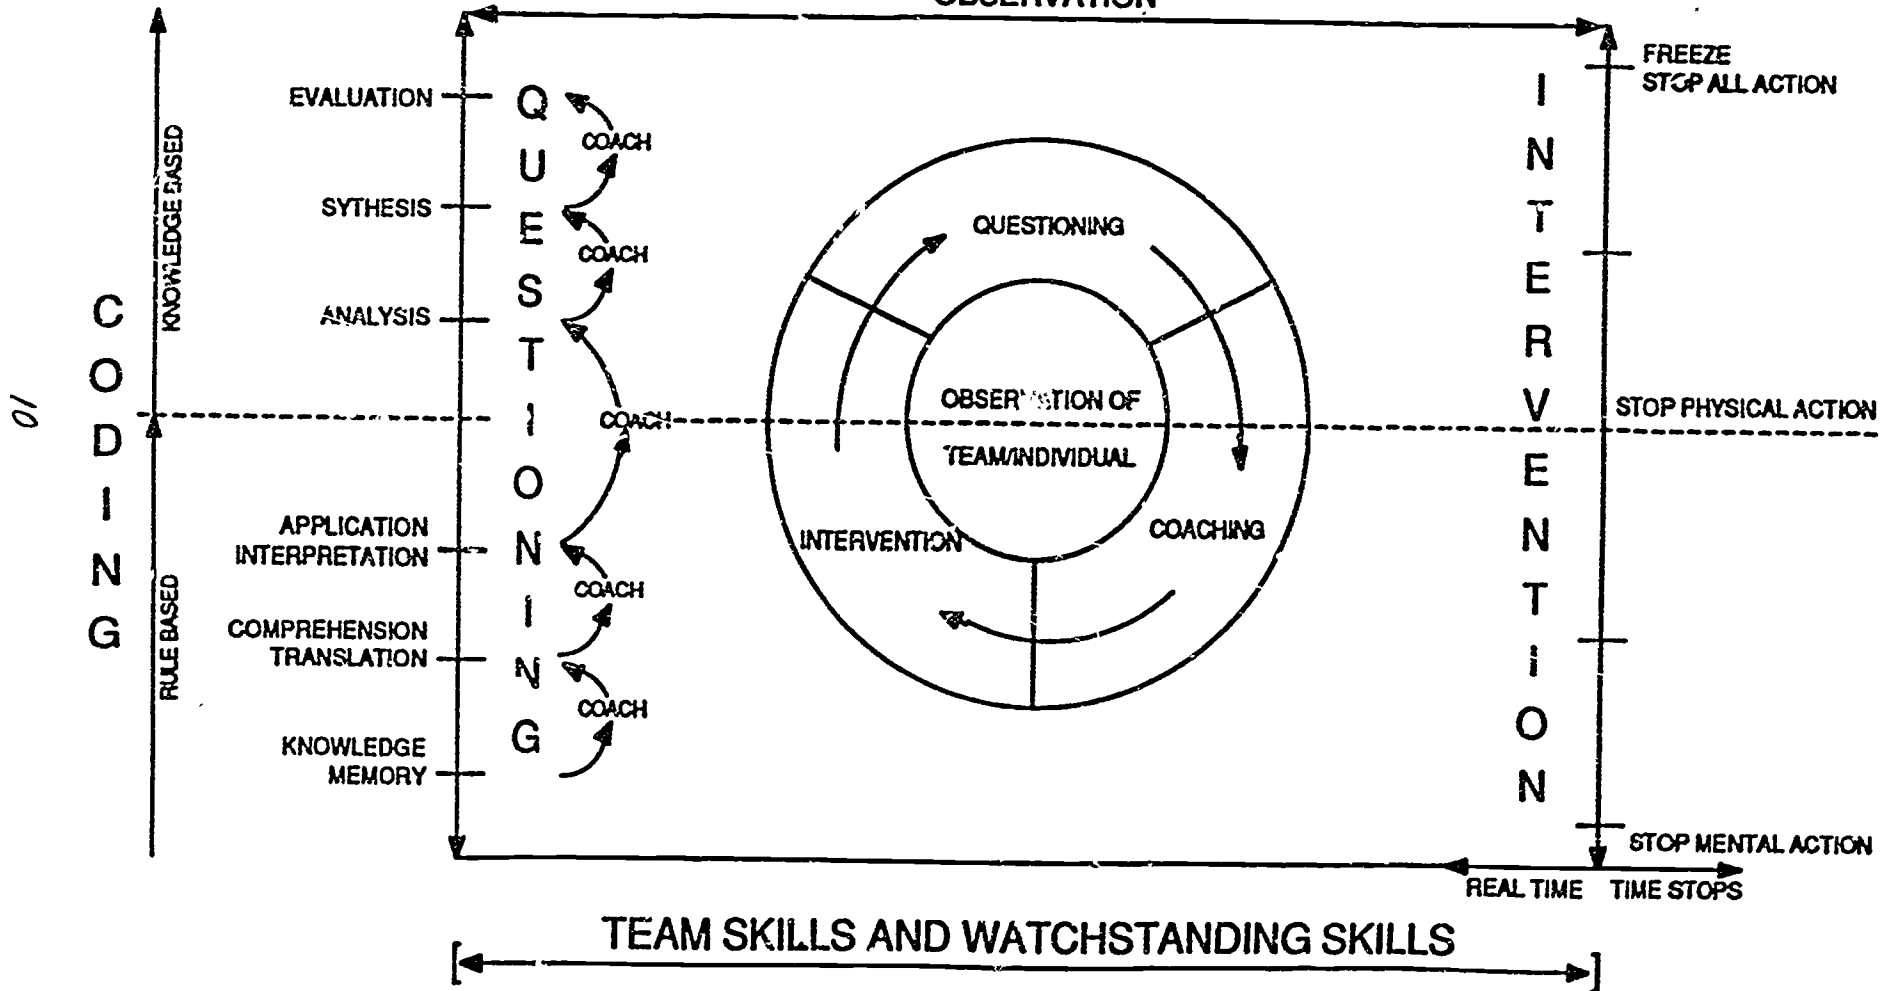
OBSERVATION

10

CODING

KNOWLEDGE BASED

RULE BASED

EVALUATION

SYTHESIS

ANALYSIS

APPLICATION INTERPRETATION

COMPREHENSION TRANSLATION

KNOWLEDGE MEMORY

QUESTIONING

COACH

COACH

COACH

COACH

COACH

QUESTIONING

OBSERVATION OF TEAM/INDIVIDUAL

INTERVENTION

COACHING

INTERVENTION

FREEZE STOP ALL ACTION

STOP PHYSICAL ACTION

STOP MENTAL ACTION

REAL TIME

TIME STOPS

TEAM SKILLS AND WATCHSTANDING SKILLS